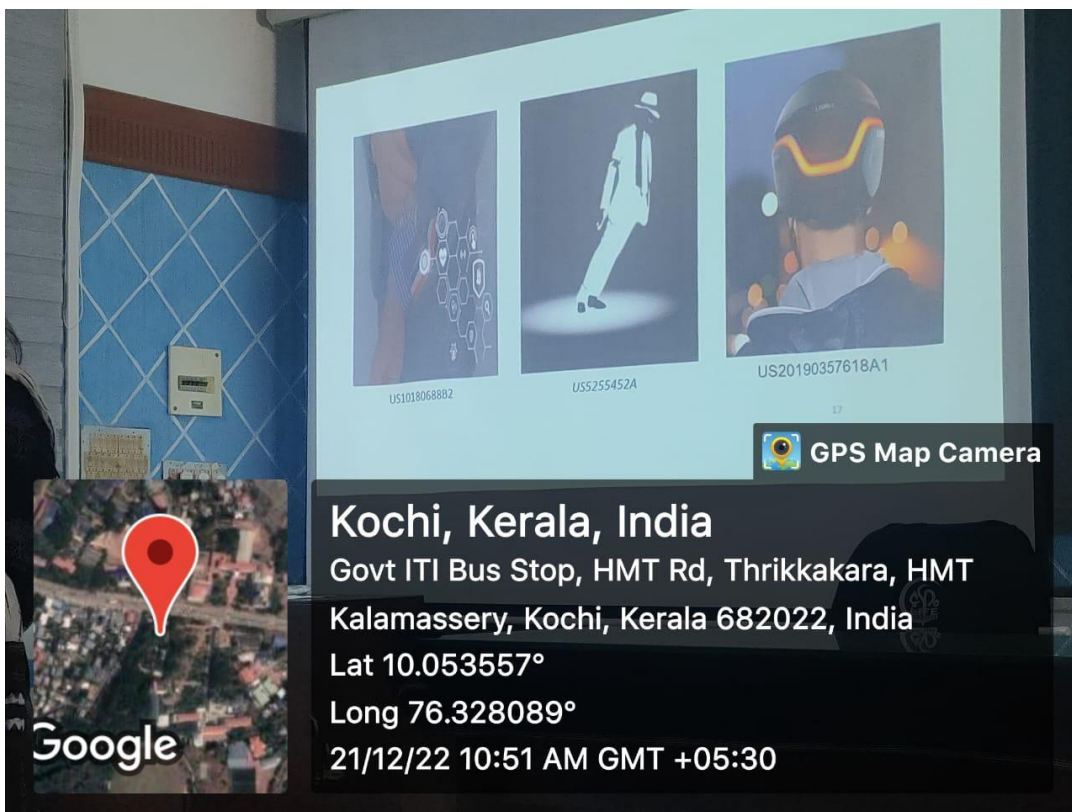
US10180688B2

US5255452A

US20190357618A1

17

GPS Map Camera

Kochi, Kerala, India
Govt ITI Bus Stop, HMT Rd, Thrikkakara, HMT Kalamassery, Kochi, Kerala 682022, India
Lat 10.053557°
Long 76.328089°
21/12/22 10:51 AM GMT +05:30

Google